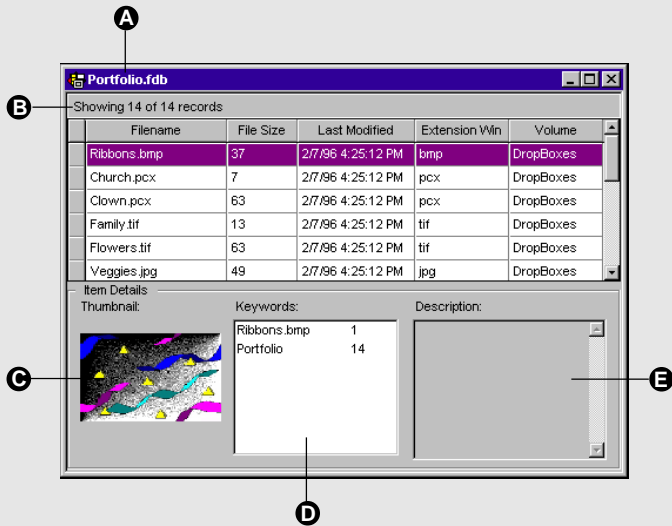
A

Portfolio.fdb

B

Showing 14 of 14 records

| Filename | File Size | Last Modified | Extension Win | Volume |
|---|---|---|---|---|
| Ribbons.bmp | 37 | 2/7/96 4:25:12 PM | bmp | DropBoxes |
| Church.pcx | 7 | 2/7/96 4:25:12 PM | pcx | DropBoxes |
| Clown.pcx | 63 | 2/7/96 4:25:12 PM | pcx | DropBoxes |
| Family.tif | 13 | 2/7/96 4:25:12 PM | tif | DropBoxes |
| Flowers.tif | 63 | 2/7/96 4:25:12 PM | tif | DropBoxes |
| Veggies.jpg | 49 | 2/7/96 4:25:12 PM | jpg | DropBoxes |

Item Details

Thumbnail:

Keywords:

| Ribbons.bmp | 1 |
|---|---|
| Portfolio | 14 |

Description:

C

D

E